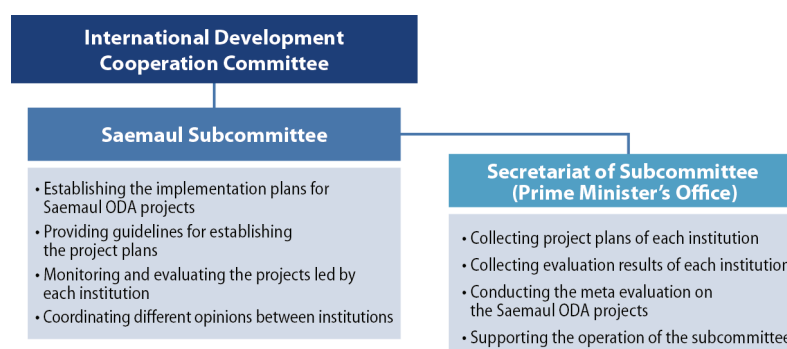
International Development Cooperation Committee

Saemaul Subcommittee

• Establishing the implementation plans for Saemaul ODA projects
• Providing guidelines for establishing the project plans
• Monitoring and evaluating the projects led by each institution
• Coordinating different opinions between institutions

Secretariat of Subcommittee (Prime Minister's Office)

• Collecting project plans of each institution
• Collecting evaluation results of each institution
• Conducting the meta evaluation on the Saemaul ODA projects
• Supporting the operation of the subcommittee